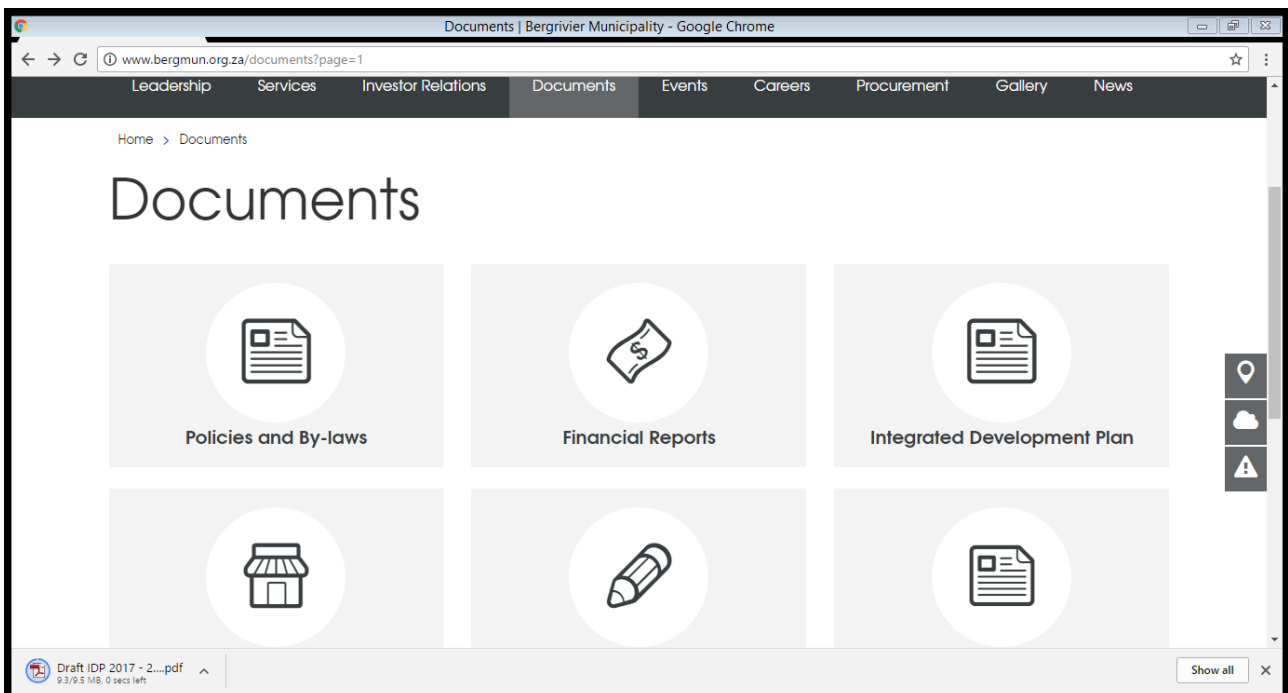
Documents | Bergrivier Municipality - Google Chrome

www.bergmun.org.za/documents?page=1

Leadership Services Investor Relations Documents Events Careers Procurement Gallery News

Home > Documents

Documents

Policies and By-laws

Financial Reports

Integrated Development Plan

Draft IDP 2017 - 2....pdf
9.3/9.5 MB, 0 secs left

Show all